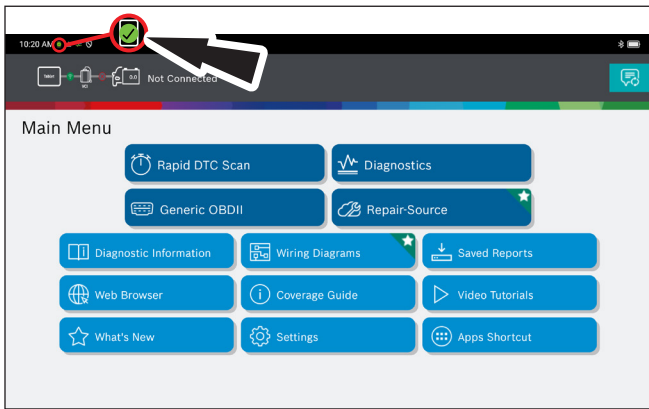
10:20 AM

Tablet

MCI

0.0

Not Connected

Main Menu

Rapid DTC Scan

Diagnostics

Generic OBDII

Repair-Source

Diagnostic Information

Wiring Diagrams

Saved Reports

Web Browser

Coverage Guide

Video Tutorials

What's New

Settings

Apps Shortcut